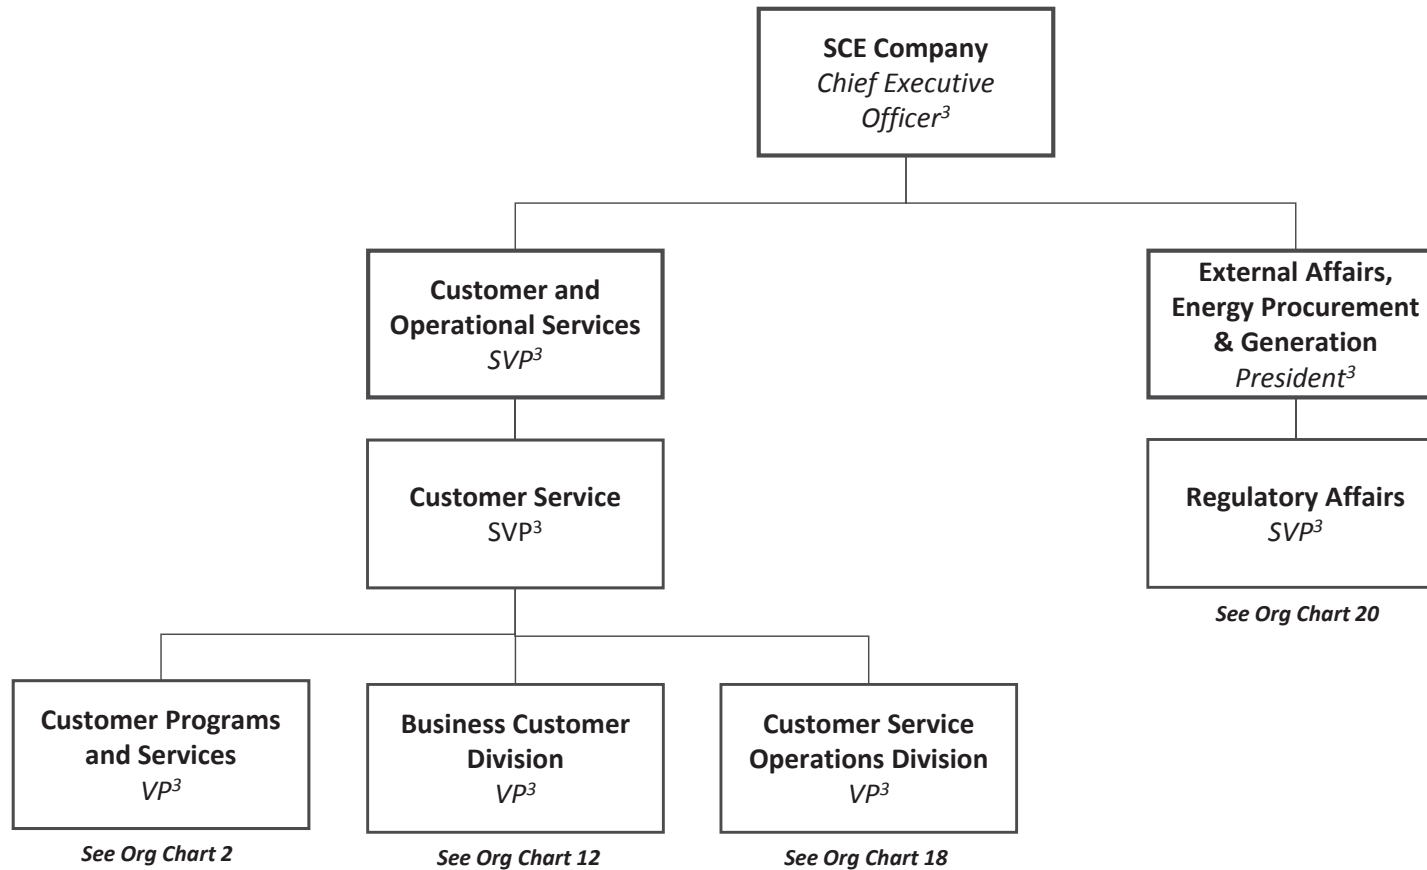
SCE Company
Chief Executive Officer$^3$

Customer and Operational Services
SVP$^3$

External Affairs, Energy Procurement & Generation
President$^3$

Customer Service
SVP$^3$

Regulatory Affairs
SVP$^3$

See Org Chart 20

Customer Programs and Services
VP$^3$

See Org Chart 2

Business Customer Division
VP$^3$

See Org Chart 12

Customer Service Operations Division
VP$^3$

See Org Chart 18